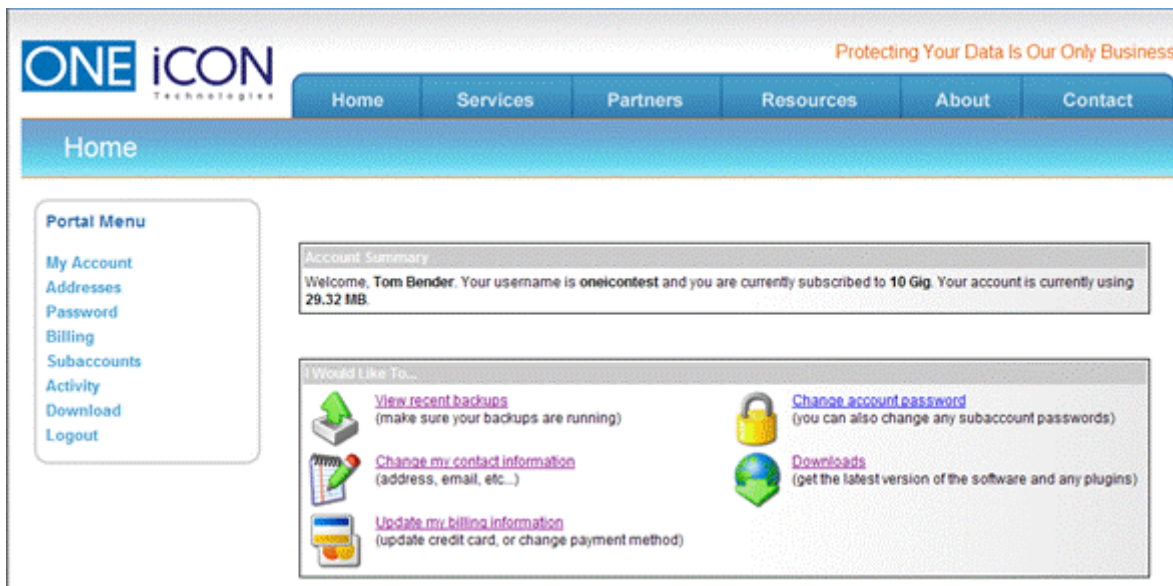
ONE iCON
Technologies

Protecting Your Data Is Our Only Business

Home
Services
Partners
Resources
About
Contact

Home

Portal Menu

My Account
Addresses
Password
Billing
Subaccounts
Activity
Download
Logout

Account Summary

Welcome, Tom Bender. Your username is oneicontest and you are currently subscribed to 10 Gig. Your account is currently using 29.32 MB.

I Would Like To...

View recent backups
(make sure your backups are running)

Change account password
(you can also change any subaccount passwords)

Change my contact information
(address, email, etc...)

Downloads
(get the latest version of the software and any plugins)

Update my billing information
(update credit card, or change payment method)